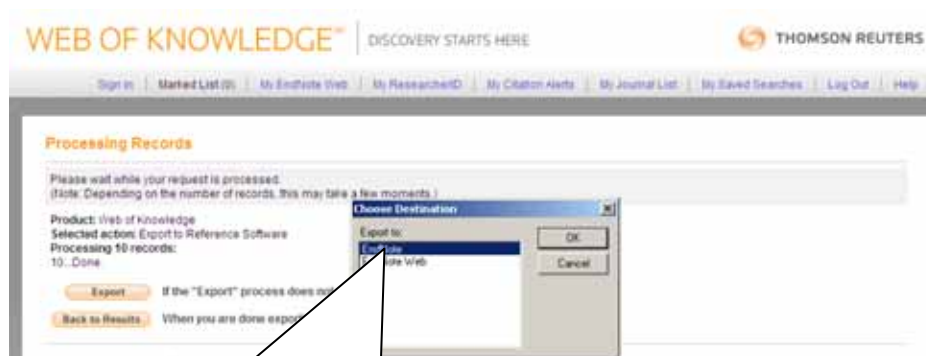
WEB OF KNOWLEDGE℠ | DISCOVERY STARTS HERE

THOMSON REUTERS

Sign In | Marked List (0) | My EndNote Web | My ResearcherID | My Citation Alerts | My Journal List | My Saved Searches | Log Out | Help

Processing Records

Please wait while your request is processed.
(Note: Depending on the number of records, this may take a few moments.)

Product: Web of Knowledge
Selected action: Export to Reference Software
Processing 10 records:
10...Done

Export If the "Export" process does no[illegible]

Back to Results When you are done expo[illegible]

Choose Destination

Export to:
EndNote
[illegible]Note Web

OK

Cancel